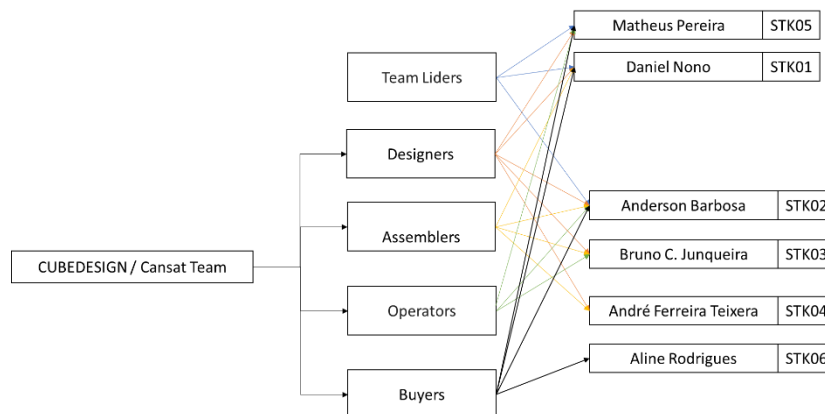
CUBEDESIGN / Cansat Team

Team Liders

Designers

Assemblers

Operators

Buyers

| Matheus Pereira | STK05 |
|---|---|
| Daniel Nono | STK01 |
| Anderson Barbosa | STK02 |
| Bruno C. Junqueira | STK03 |
| André Ferreira Teixera | STK04 |
| Aline Rodrigues | STK06 |